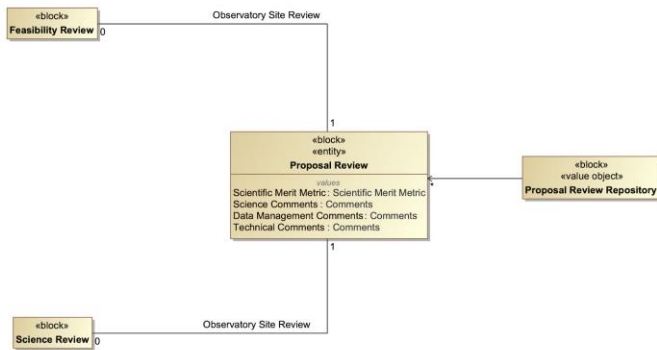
«block»
Feasibility Review

0

Observatory Site Review

1

«block»
«entity»
Proposal Review

values
Scientific Merit Metric: Scientific Merit Metric
Science Comments : Comments
Data Management Comments: Comments
Technical Comments : Comments

*

«block»
«value object»
Proposal Review Repository

1

«block»
Science Review

0

Observatory Site Review